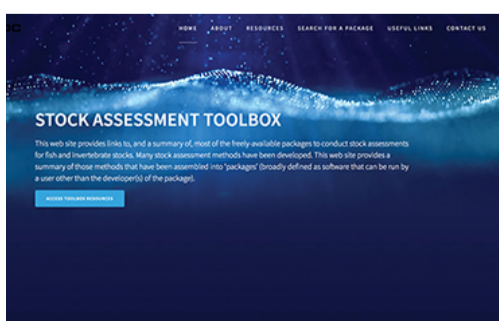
HOME ABOUT RESOURCES SEARCH FOR A PACKAGE USEFUL LINKS CONTACT US

STOCK ASSESSMENT TOOLBOX

This web site provides links to, and a summary of, most of the freely-available packages to conduct stock assessments for fish and invertebrate stocks. Many stock assessment methods have been developed. This web site provides a summary of those methods that have been assembled into 'packages' (broadly defined as software that can be run by a user other than the developer(s) of the package).

ACCESS TOOLBOX RESOURCES